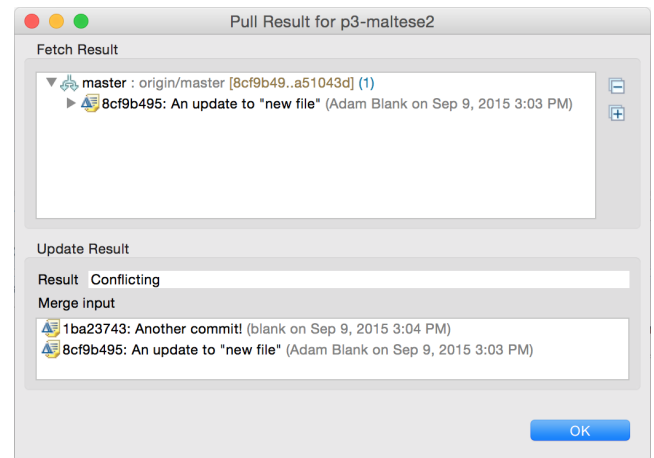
Pull Result for p3-maltese2

Fetch Result

master : origin/master [8cf9b49..a51043d] (1)

8cf9b495: An update to "new file" (Adam Blank on Sep 9, 2015 3:03 PM)

Update Result

Result Conflicting

Merge input

1ba23743: Another commit! (blank on Sep 9, 2015 3:04 PM)

8cf9b495: An update to "new file" (Adam Blank on Sep 9, 2015 3:03 PM)

OK